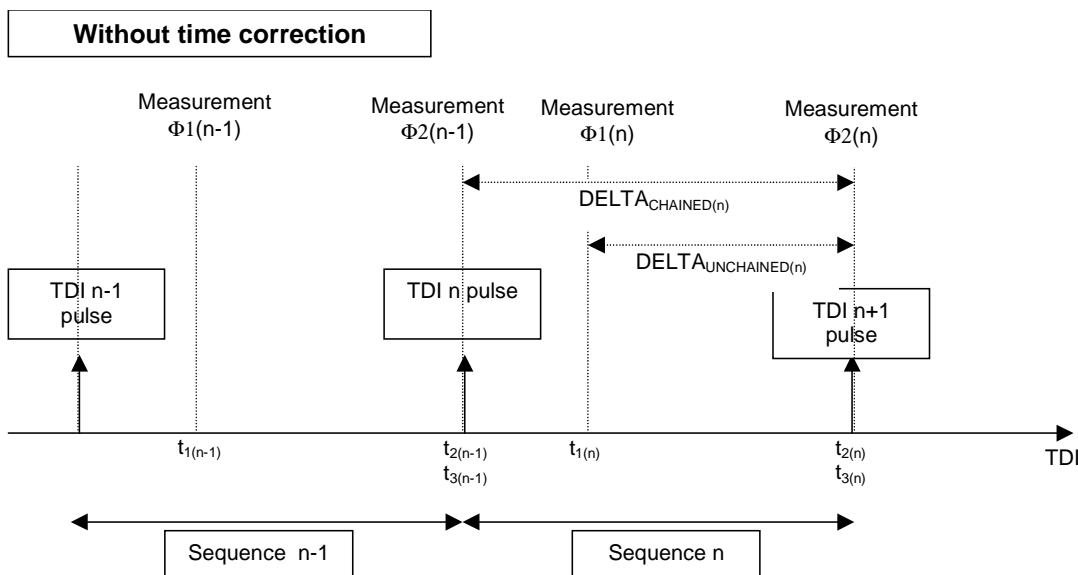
Without time correction

Measurement
$\Phi1(n-1)$

Measurement
$\Phi2(n-1)$

Measurement
$\Phi1(n)$

Measurement
$\Phi2(n)$

$DELTA_{CHAINED(n)}$

$DELTA_{UNCHAINED(n)}$

TDI n-1 pulse

TDI n pulse

TDI n+1 pulse

$t_{1(n-1)}$

$t_{2(n-1)}$
$t_{3(n-1)}$

$t_{1(n)}$

$t_{2(n)}$
$t_{3(n)}$

TDI

Sequence n-1

Sequence n